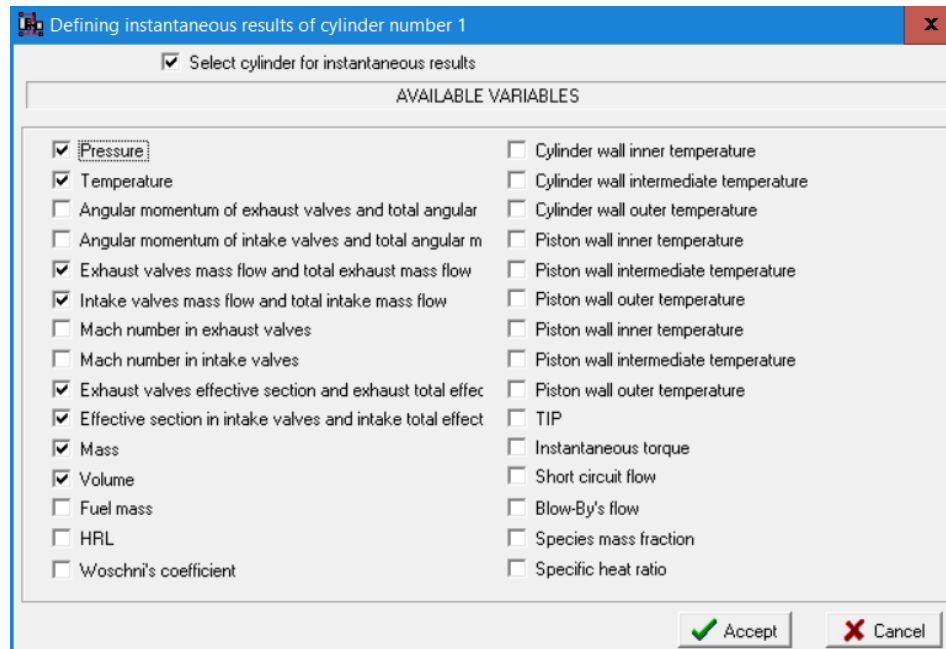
Defining instantaneous results of cylinder number 1

x

☑ Select cylinder for instantaneous results

AVAILABLE VARIABLES

☑ Pressure
☑ Temperature
☐ Angular momentum of exhaust valves and total angular
☐ Angular momentum of intake valves and total angular m
☑ Exhaust valves mass flow and total exhaust mass flow
☑ Intake valves mass flow and total intake mass flow
☐ Mach number in exhaust valves
☐ Mach number in intake valves
☑ Exhaust valves effective section and exhaust total effec
☑ Effective section in intake valves and intake total effect
☑ Mass
☑ Volume
☐ Fuel mass
☐ HRL
☐ Woschni's coefficient

☐ Cylinder wall inner temperature
☐ Cylinder wall intermediate temperature
☐ Cylinder wall outer temperature
☐ Piston wall inner temperature
☐ Piston wall intermediate temperature
☐ Piston wall outer temperature
☐ Piston wall inner temperature
☐ Piston wall intermediate temperature
☐ Piston wall outer temperature
☐ TIP
☐ Instantaneous torque
☐ Short circuit flow
☐ Blow-By's flow
☐ Species mass fraction
☐ Specific heat ratio

Accept

Cancel